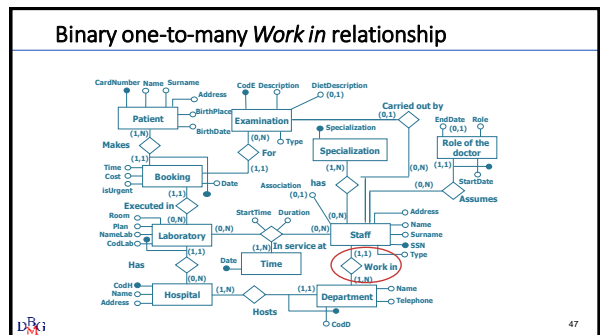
Binary one-to-many *Work in* relationship

CardNumber Name Surname
Address
BirthPlace
BirthDate
Patient
(1,N)
Makes
(1,1)
Time
Cost
isUrgent
Booking
Date
(1,1)
Executed in
(0,N)
Room
Plan
NameLab
CodLab
Laboratory
(1,1)
Has
(0,N)
CodH
Name
Address
Hospital
(1,N)
Hosts
(1,1)
Department
Name
Telephone
CodD
CodE Description
DietDescription (0,1)
Examination
(0,N)
For
Type
(1,1)
Specialization
Specialization
(1,N)
has
Association (0,1)
Carried out by (0,1)
EndDate Role (0,1)
Role of the doctor
(1,1)
StartDate
(0,N)
(0,N)
Assumes
StartTime Duration
(0,N)
(0,N)
(1,N)
In service at
(0,N)
Date
Time
Staff
Address
Name
Surname
SSN
Type
(1,1)
Work in
(1,N)
47